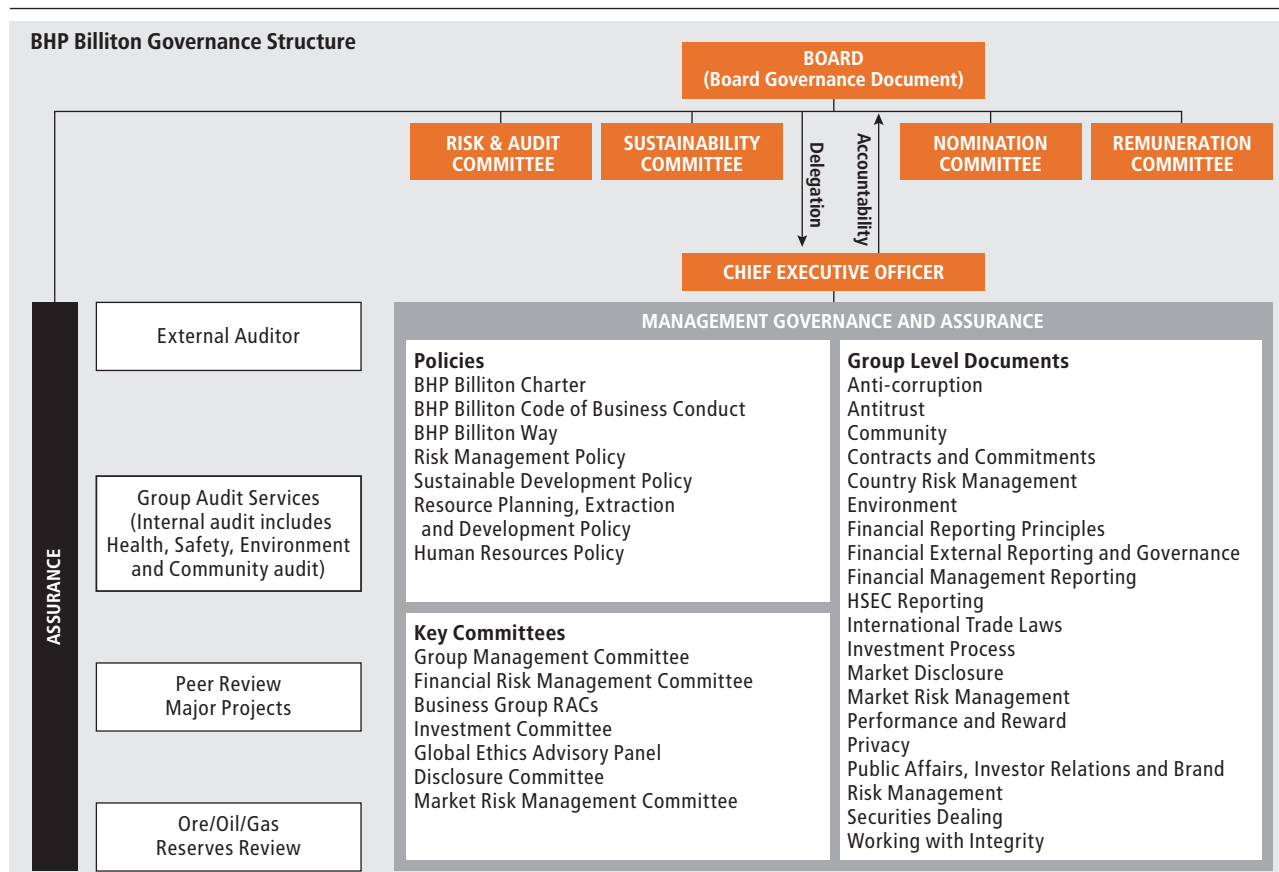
BHP Billiton Governance Structure

BOARD
(Board Governance Document)

RISK & AUDIT COMMITTEE

SUSTAINABILITY COMMITTEE

Delegation

Accountability

NOMINATION COMMITTEE

REMUNERATION COMMITTEE

CHIEF EXECUTIVE OFFICER

ASSURANCE

External Auditor

Group Audit Services (Internal audit includes Health, Safety, Environment and Community audit)

Peer Review Major Projects

Ore/Oil/Gas Reserves Review

MANAGEMENT GOVERNANCE AND ASSURANCE

Policies
BHP Billiton Charter
BHP Billiton Code of Business Conduct
BHP Billiton Way
Risk Management Policy
Sustainable Development Policy
Resource Planning, Extraction and Development Policy
Human Resources Policy

Key Committees
Group Management Committee
Financial Risk Management Committee
Business Group RACs
Investment Committee
Global Ethics Advisory Panel
Disclosure Committee
Market Risk Management Committee

Group Level Documents
Anti-corruption
Antitrust
Community
Contracts and Commitments
Country Risk Management
Environment
Financial Reporting Principles
Financial External Reporting and Governance
Financial Management Reporting
HSEC Reporting
International Trade Laws
Investment Process
Market Disclosure
Market Risk Management
Performance and Reward
Privacy
Public Affairs, Investor Relations and Brand
Risk Management
Securities Dealing
Working with Integrity